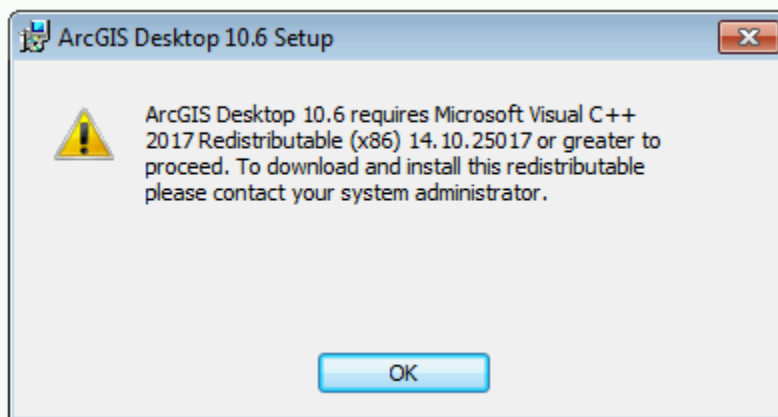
ArcGIS Desktop 10.6 Setup

ArcGIS Desktop 10.6 requires Microsoft Visual C++ 2017 Redistributable (x86) 14.10.25017 or greater to proceed. To download and install this redistributable please contact your system administrator.

OK